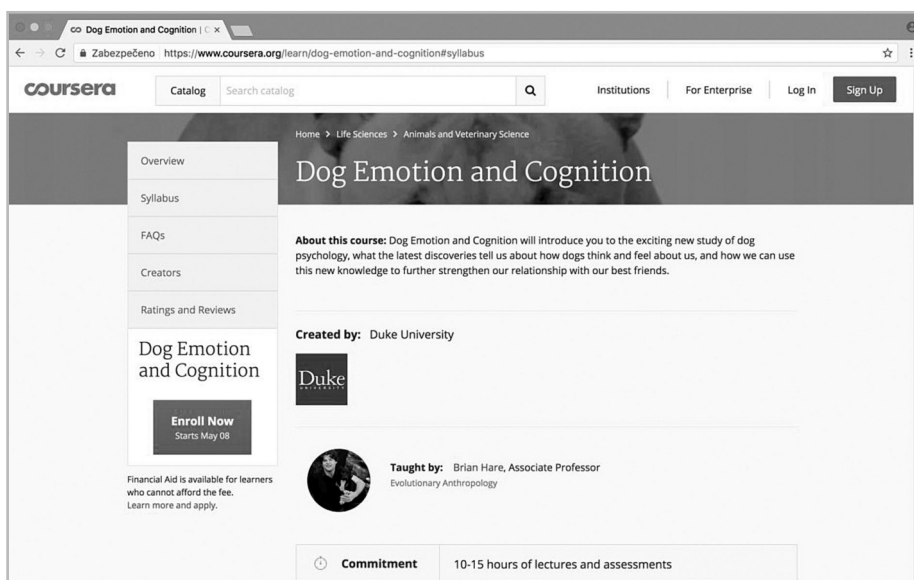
Dog Emotion and Cognition | C ×

Zabezpečeno https://www.coursera.org/learn/dog-emotion-and-cognition#syllabus

coursera Catalog Search catalog Institutions For Enterprise Log In Sign Up

Home > Life Sciences > Animals and Veterinary Science

Dog Emotion and Cognition

Overview

Syllabus

FAQs

Creators

Ratings and Reviews

Dog Emotion and Cognition

Enroll Now
Starts May 08

Financial Aid is available for learners who cannot afford the fee. Learn more and apply.

**About this course:** Dog Emotion and Cognition will introduce you to the exciting new study of dog psychology, what the latest discoveries tell us about how dogs think and feel about us, and how we can use this new knowledge to further strengthen our relationship with our best friends.

**Created by:** Duke University

Duke
UNIVERSITY

**Taught by:** Brian Hare, Associate Professor
Evolutionary Anthropology

| Commitment | 10-15 hours of lectures and assessments |